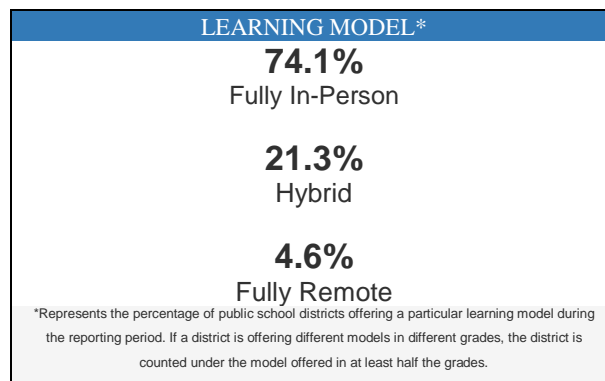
LEARNING MODEL*

74.1%
Fully In-Person

21.3%
Hybrid

4.6%
Fully Remote

*Represents the percentage of public school districts offering a particular learning model during the reporting period. If a district is offering different models in different grades, the district is counted under the model offered in at least half the grades.